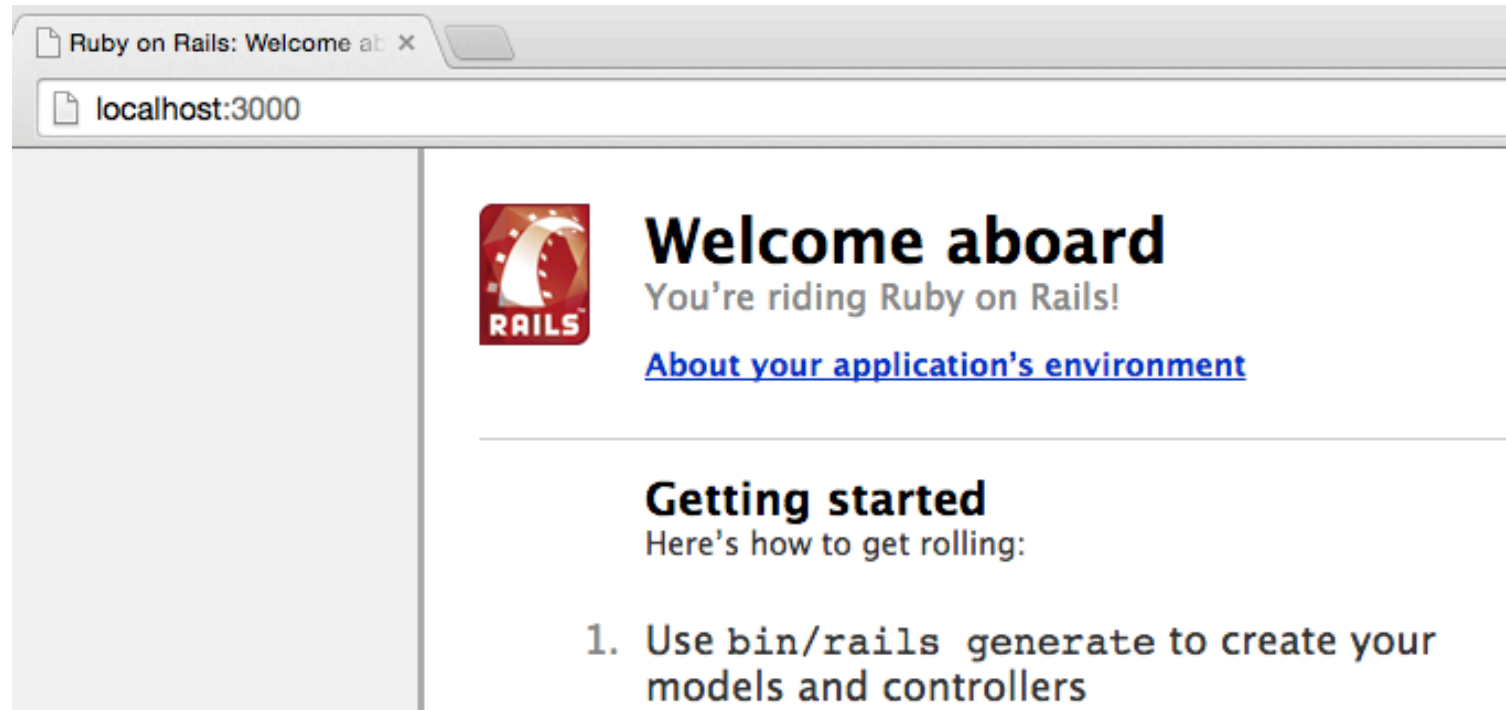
Ruby on Rails: Welcome ab ×

localhost:3000

RAILS

Welcome aboard
You’re riding Ruby on Rails!

About your application’s environment

Getting started
Here’s how to get rolling:

1. Use bin/rails generate to create your models and controllers